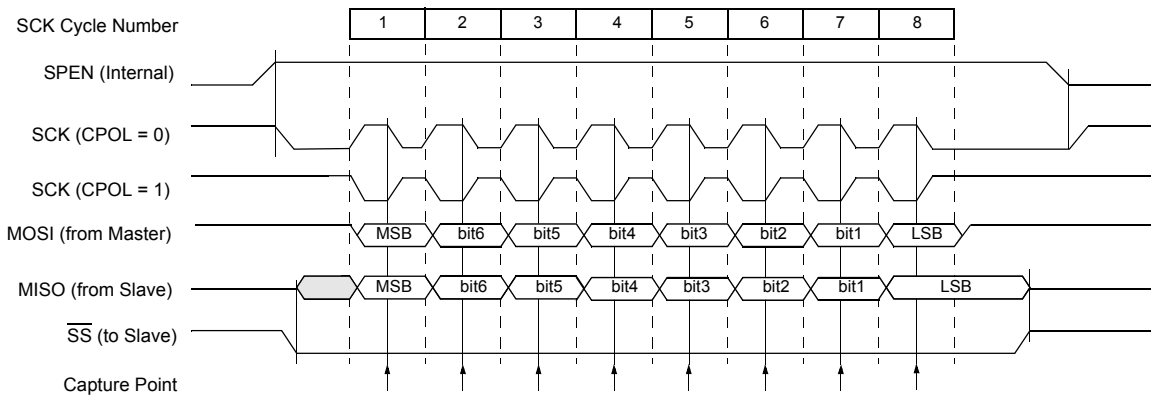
SCK Cycle Number

| 1 | 2 | 3 | 4 | 5 | 6 | 7 | 8 |
|---|---|---|---|---|---|---|---|

SPEN (Internal)

SCK (CPOL = 0)

SCK (CPOL = 1)

MOSI (from Master)

MSB bit6 bit5 bit4 bit3 bit2 bit1 LSB

MISO (from Slave)

MSB bit6 bit5 bit4 bit3 bit2 bit1 LSB

$\overline{SS}$ (to Slave)

Capture Point